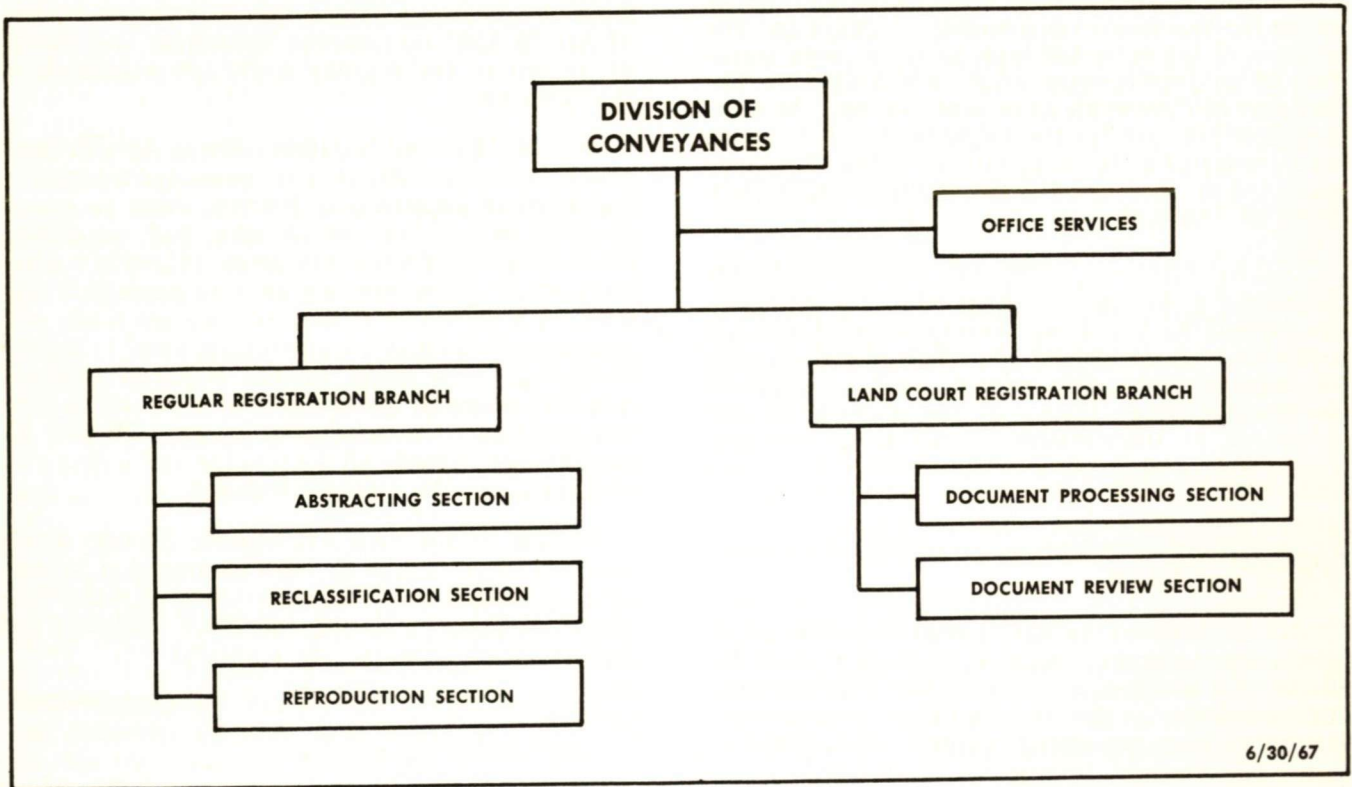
DIVISION OF CONVEYANCES

OFFICE SERVICES

REGULAR REGISTRATION BRANCH

ABSTRACTING SECTION

RECLASSIFICATION SECTION

REPRODUCTION SECTION

LAND COURT REGISTRATION BRANCH

DOCUMENT PROCESSING SECTION

DOCUMENT REVIEW SECTION

6/30/67